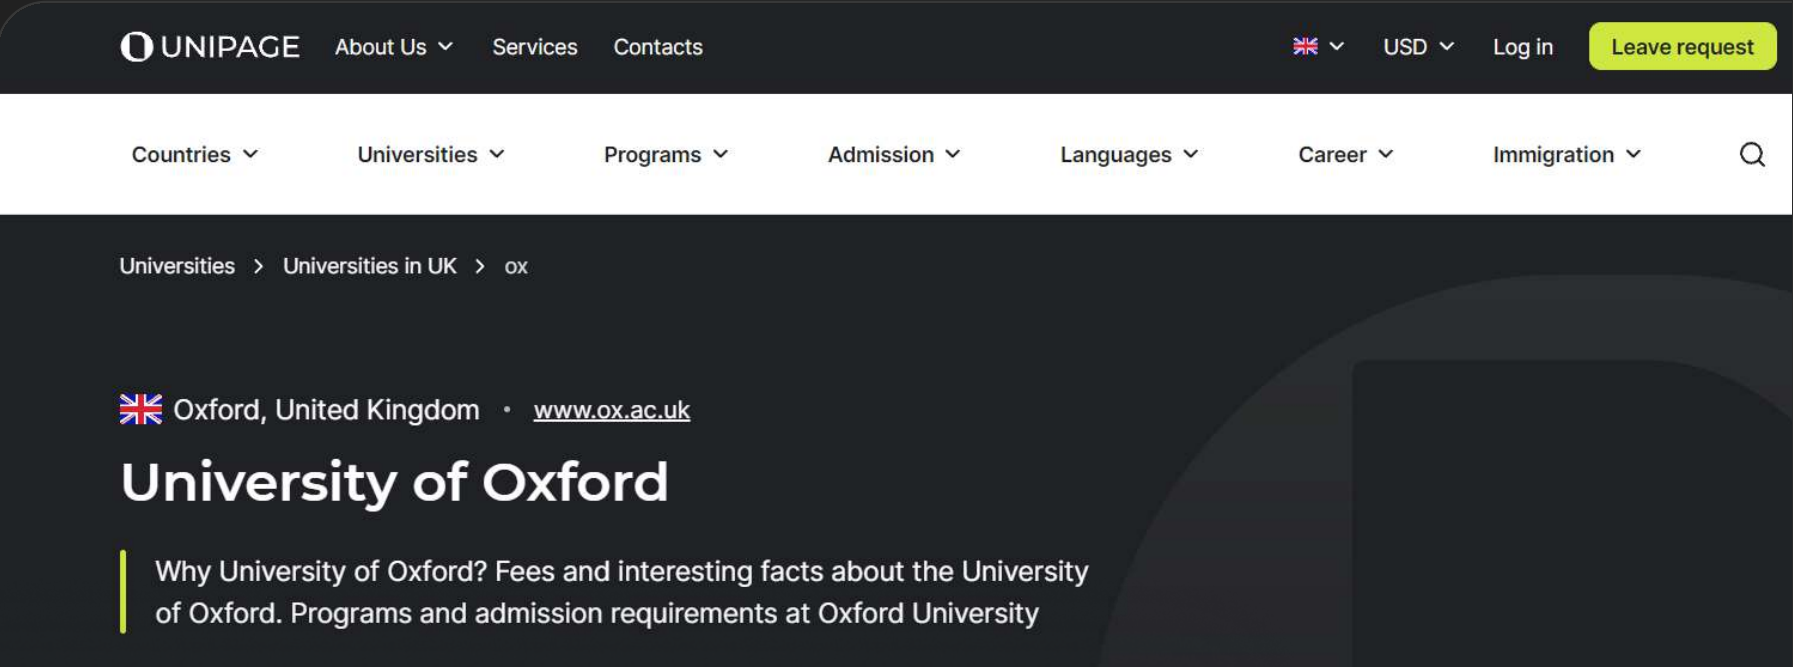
UNIPAGE About Us Services Contacts USD Log in Leave request

Countries Universities Programs Admission Languages Career Immigration

Universities > Universities in UK > ox

Oxford, United Kingdom • www.ox.ac.uk

University of Oxford

Why University of Oxford? Fees and interesting facts about the University of Oxford. Programs and admission requirements at Oxford University